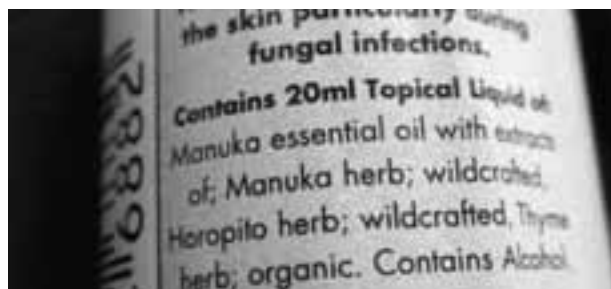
the skin particularly during fungal infections.

Contains 20ml Topical Liquid of: Manuka essential oil with extracts of; Manuka herb; wildcrafted, Horopito herb; wildcrafted, Thyme herb; organic. Contains Alcohol

2889